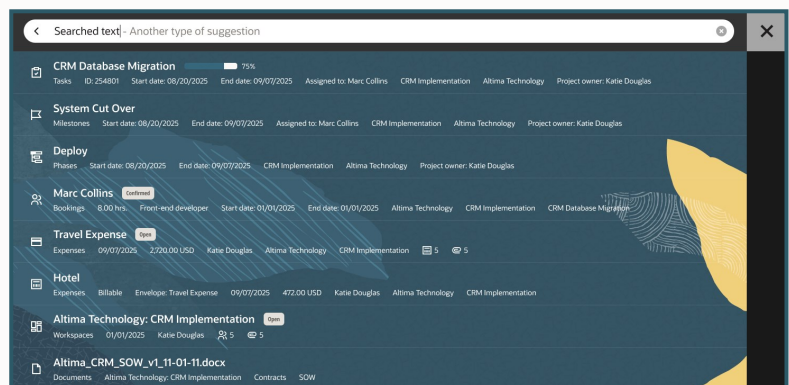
Searched text - Another type of suggestion

CRM Database Migration 75%
Tasks ID: 254801 Start date: 08/20/2025 End date: 09/07/2025 Assigned to: Marc Collins CRM Implementation Altima Technology Project owner: Katie Douglas

System Cut Over
Milestones Start date: 08/20/2025 End date: 09/07/2025 Assigned to: Marc Collins CRM Implementation Altima Technology Project owner: Katie Douglas

Deploy
Phases Start date: 08/20/2025 End date: 09/07/2025 CRM Implementation Altima Technology Project owner: Katie Douglas

Marc Collins Confirmed
Bookings 8.00 hrs. Front-end developer Start date: 01/01/2025 End date: 01/01/2025 Altima Technology CRM Implementation CRM Database Migration

Travel Expense Open
Expenses 09/07/2025 2,720.00 USD Katie Douglas Altima Technology CRM Implementation 5 5

Hotel
Expenses Billable Envelope: Travel Expense 09/07/2025 472.00 USD Katie Douglas Altima Technology CRM Implementation

Altima Technology: CRM Implementation Open
Workspaces 01/01/2025 Katie Douglas 5 5

Altima_CRM_SOW_v1_11-01-11.docx
Documents Altima Technology: CRM Implementation Contracts SOW